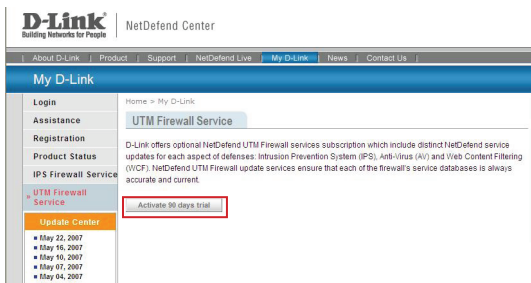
D-Link
Building Networks for People
NetDefend Center

About D-Link | Product | Support | NetDefend Live | My D-Link | News | Contact Us

My D-Link

Login
Assistance
Registration
Product Status
IPS Firewall Service
UTM Firewall Service
Update Center
May 22, 2007
May 16, 2007
May 10, 2007
May 07, 2007
May 04, 2007

Home > My D-Link

UTM Firewall Service

D-Link offers optional NetDefend UTM Firewall services subscription which include distinct NetDefend service updates for each aspect of defenses: Intrusion Prevention System (IPS), Anti-Virus (AV) and Web Content Filtering (WCF). NetDefend UTM Firewall update services ensure that each of the firewall's service databases is always accurate and current.

Activate 90 days trial